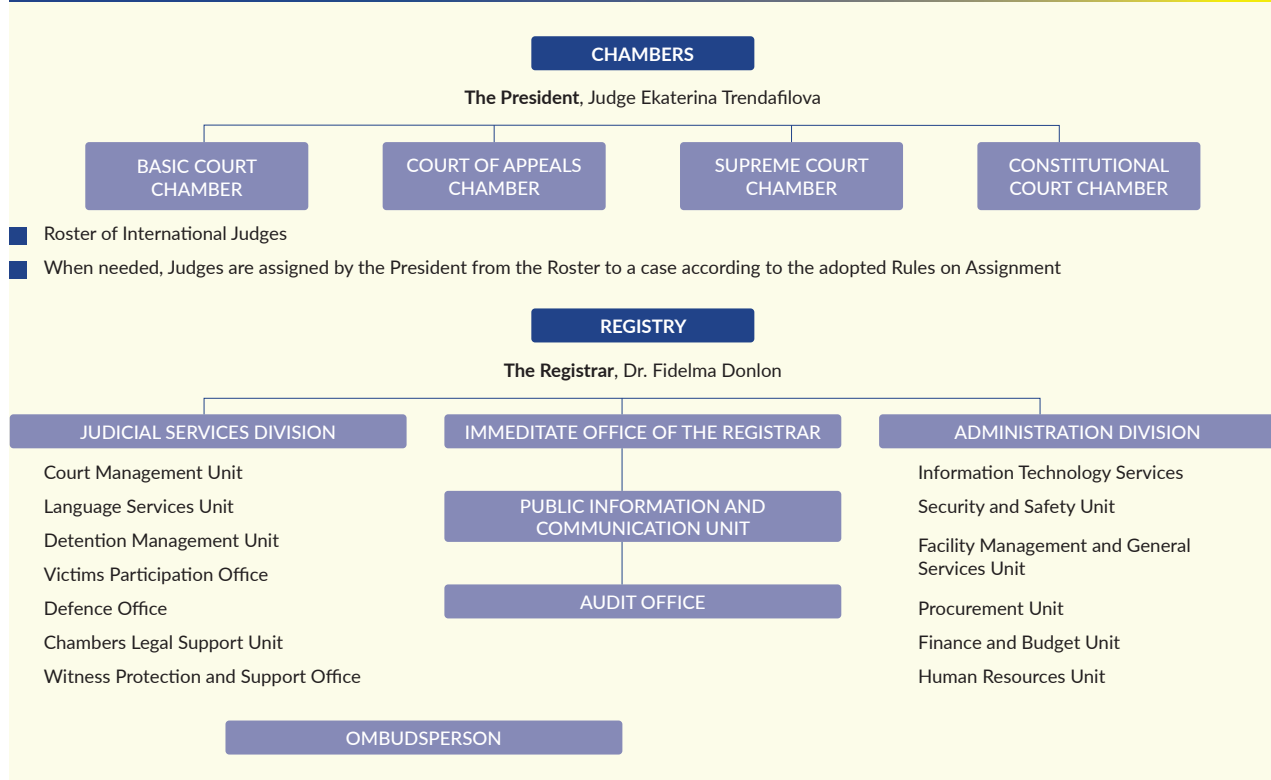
CHAMBERS

**The President**, Judge Ekaterina Trendafilova

BASIC COURT CHAMBER

COURT OF APPEALS CHAMBER

SUPREME COURT CHAMBER

CONSTITUTIONAL COURT CHAMBER

Roster of International Judges

When needed, Judges are assigned by the President from the Roster to a case according to the adopted Rules on Assignment

REGISTRY

**The Registrar**, Dr. Fidelma Donlon

JUDICIAL SERVICES DIVISION

Court Management Unit
Language Services Unit
Detention Management Unit
Victims Participation Office
Defence Office
Chambers Legal Support Unit
Witness Protection and Support Office

IMMEDITATE OFFICE OF THE REGISTRAR

PUBLIC INFORMATION AND COMMUNICATION UNIT

AUDIT OFFICE

ADMINISTRATION DIVISION

Information Technology Services
Security and Safety Unit
Facility Management and General Services Unit
Procurement Unit
Finance and Budget Unit
Human Resources Unit

OMBUDSPERSON